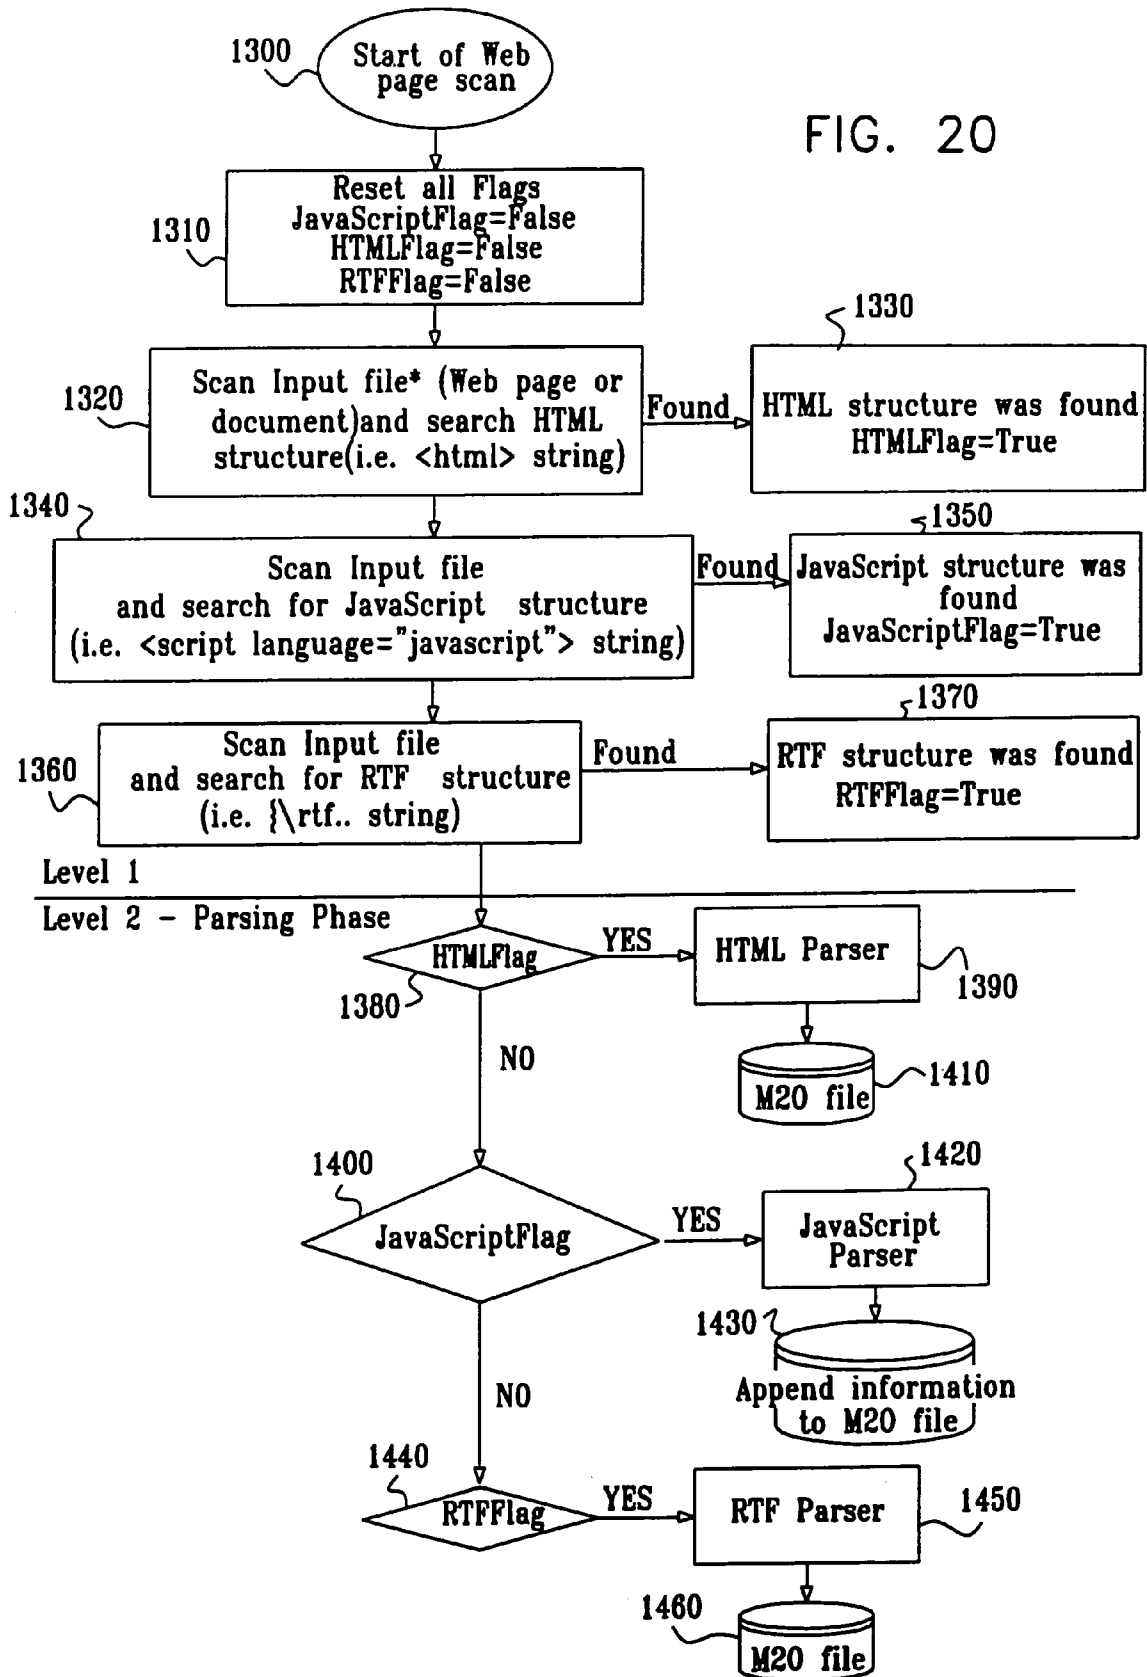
1300
Start of Web page scan

FIG. 20

1310
Reset all Flags
JavaScriptFlag=False
HTMLFlag=False
RTFFlag=False

1320
Scan Input file* (Web page or document)and search HTML structure(i.e. <html> string)

Found

1330
HTML structure was found
HTMLFlag=True

1340
Scan Input file and search for JavaScript structure (i.e. <script language="javascript"> string)

Found

1350
JavaScript structure was found
JavaScriptFlag=True

1360
Scan Input file and search for RTF structure (i.e. {\rtf.. string)

Found

1370
RTF structure was found
RTFFlag=True

Level 1

Level 2 - Parsing Phase

1380
HTMLFlag

YES

HTML Parser
1390

M20 file
1410

NO

1400
JavaScriptFlag

YES

1420
JavaScript Parser

1430
Append information to M20 file

NO

1440
RTFFlag

YES

RTF Parser
1450

1460
M20 file